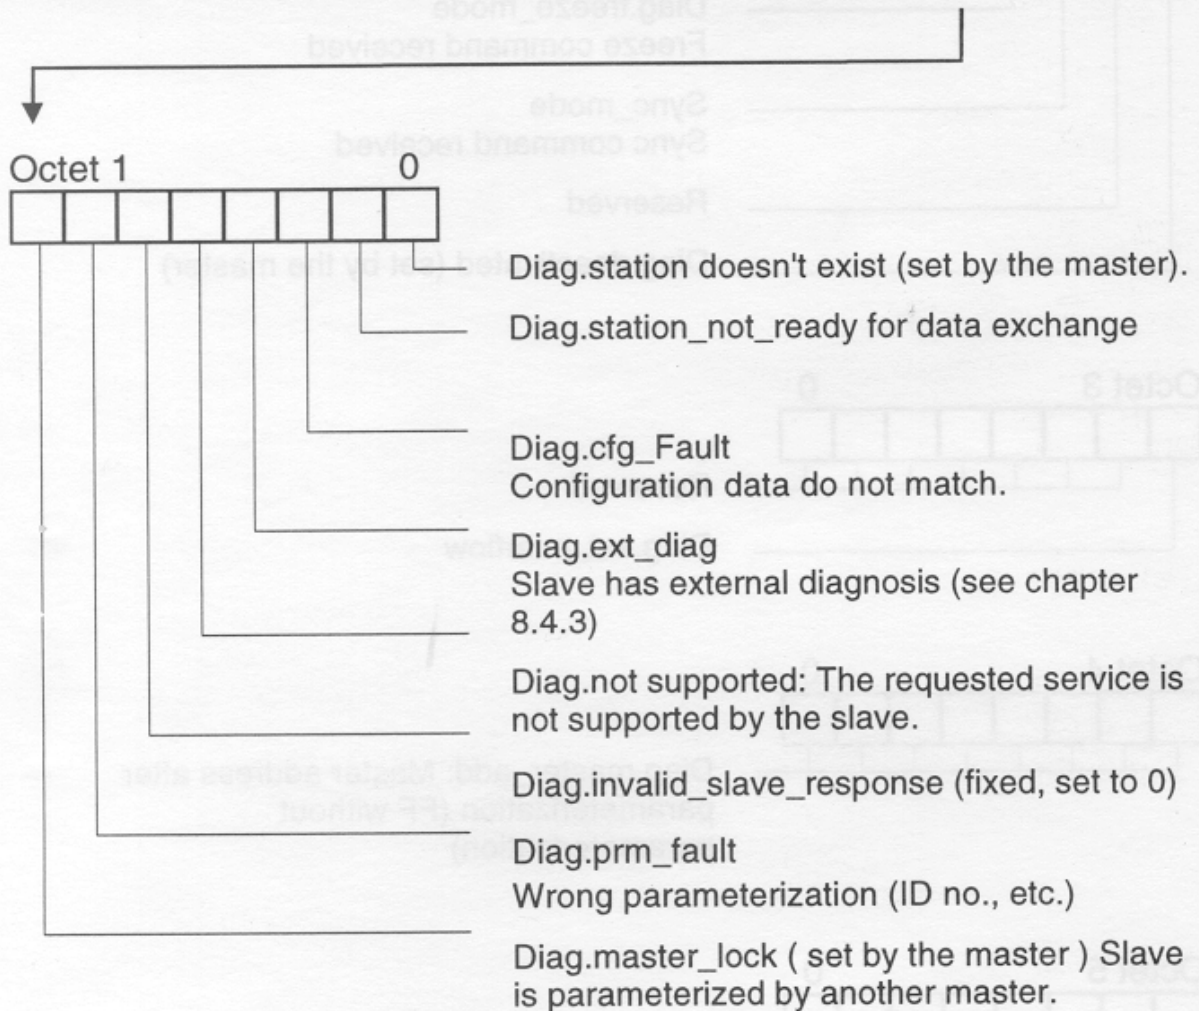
Octet 1

0

Diag.station doesn't exist (set by the master).

Diag.station_not_ready for data exchange

Diag.cfg_Fault
Configuration data do not match.

Diag.ext_diag
Slave has external diagnosis (see chapter 8.4.3)

Diag.not supported: The requested service is not supported by the slave.

Diag.invalid_slave_response (fixed, set to 0)

Diag.prm_fault
Wrong parameterization (ID no., etc.)

Diag.master_lock ( set by the master ) Slave is parameterized by another master.